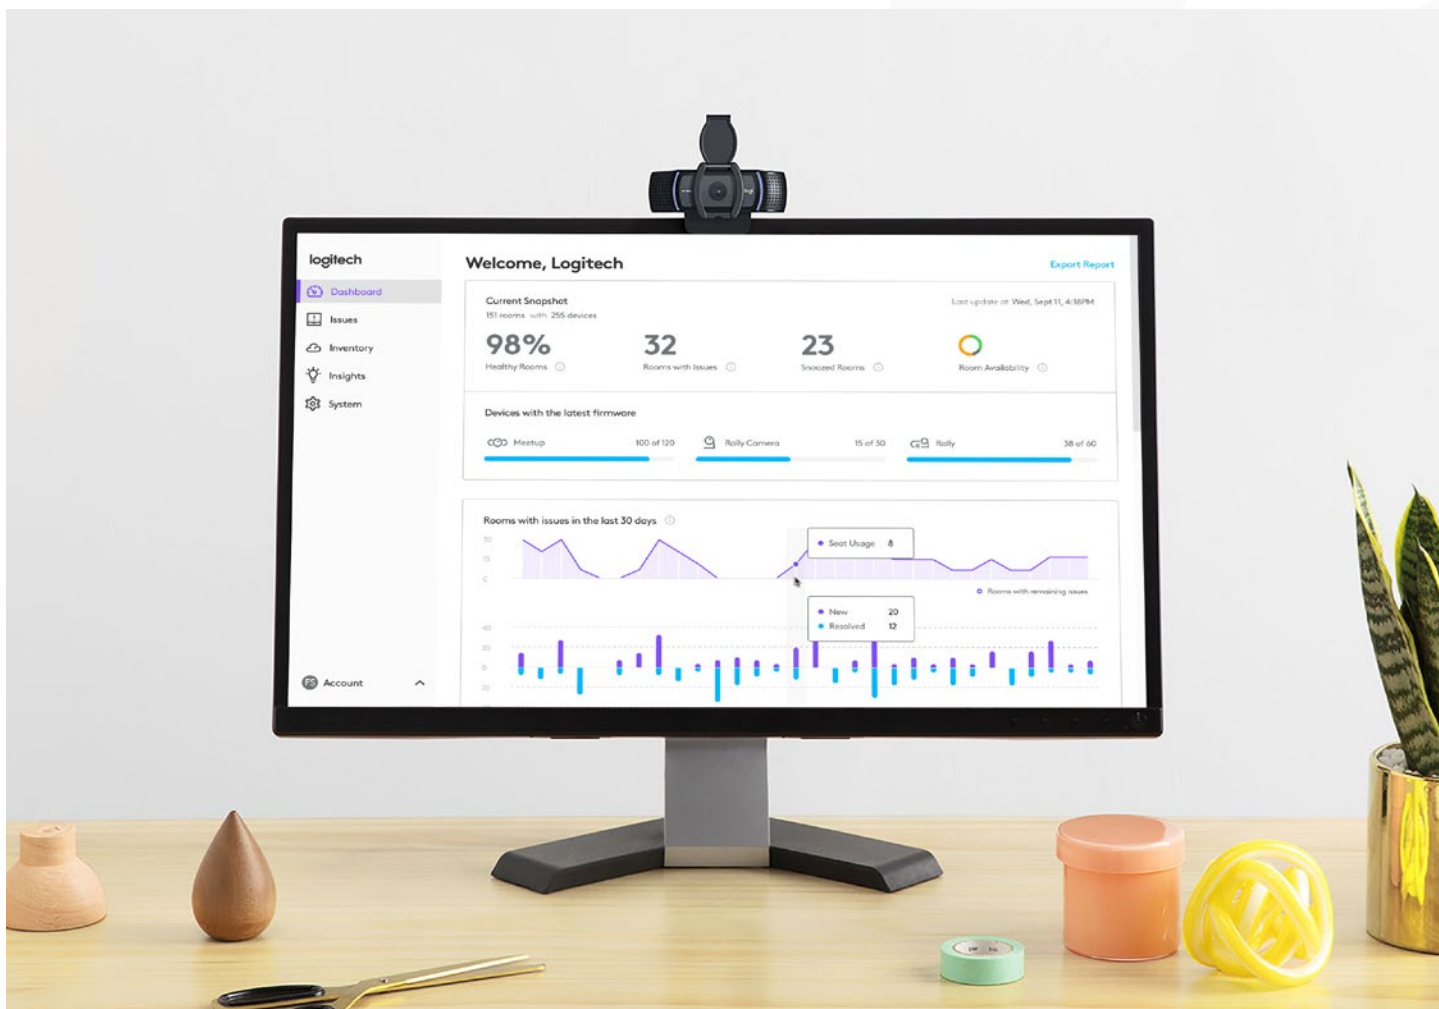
logitech

Dashboard
Issues
Inventory
Insights
System

Account

Welcome, Logitech

Export Report

Current Snapshot
151 rooms with 255 devices

Last update at Wed, Sept 11, 4:18PM

98%
Healthy Rooms

32
Rooms with Issues

23
Snoozed Rooms

Room Availability

Devices with the latest firmware

Meetup 100 of 120
Rally Camera 15 of 30
Rally 38 of 60

Rooms with issues in the last 30 days

30
15
0

Seat Usage 8

Rooms with remaining issues

40
20
0
20

New 20
Resolved 12